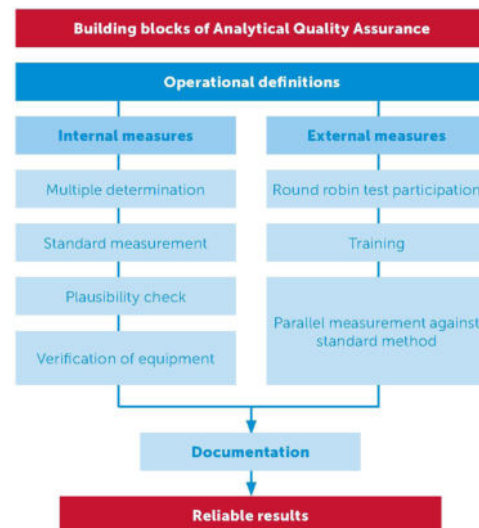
Building blocks of Analytical Quality Assurance

Operational definitions

Internal measures

Multiple determination

Standard measurement

Plausibility check

Verification of equipment

External measures

Round robin test participation

Training

Parallel measurement against standard method

Documentation

Reliable results